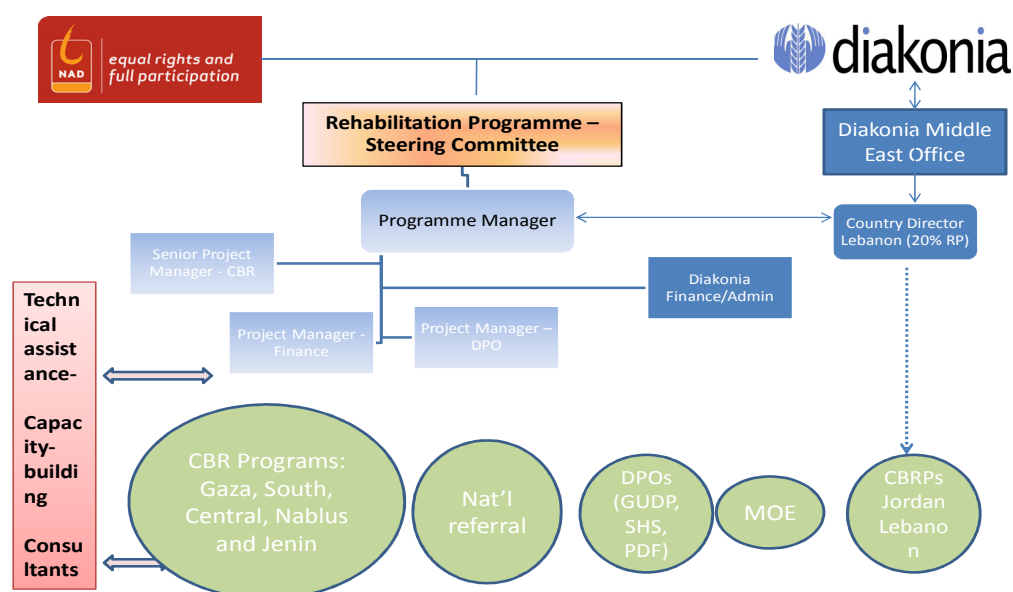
NAD equal rights and full participation

diakonia

Rehabilitation Programme – Steering Committee

Diakonia Middle East Office

Programme Manager

Country Director Lebanon (20% RP)

Senior Project Manager - CBR

Diakonia Finance/Admin

Project Manager - Finance

Project Manager – DPO

Technical assistance-

Capacity-building

Consultants

CBR Programs: Gaza, South, Central, Nablus and Jenin

Nat'l referral

DPOs (GUDP, SHS, PDF)

MOE

CBRPs Jordan Lebanon